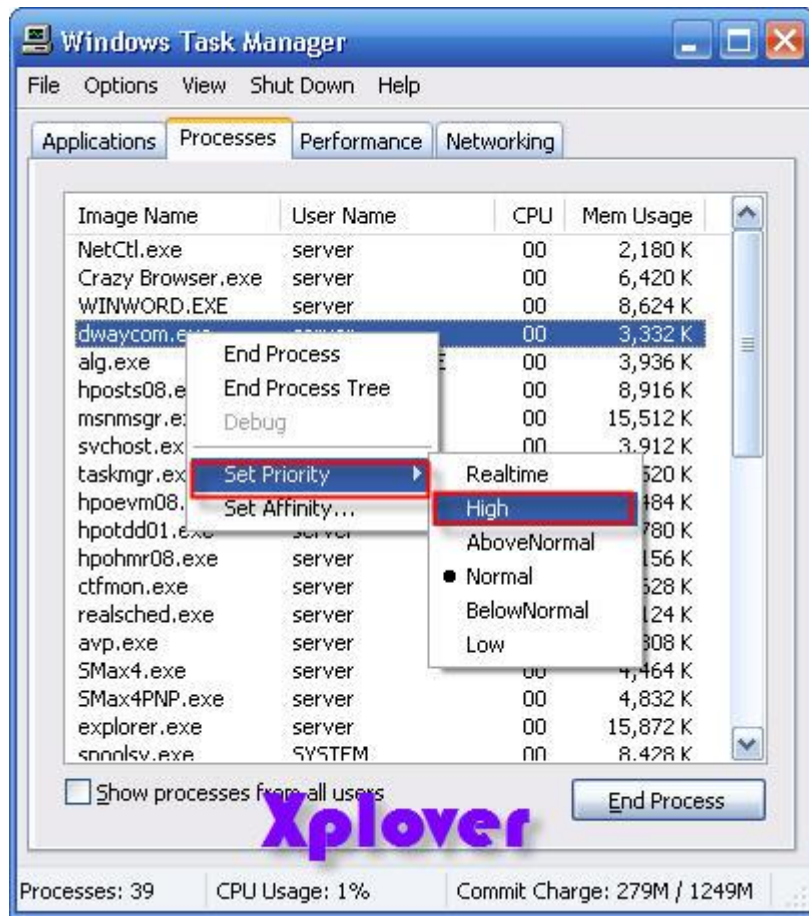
Windows Task Manager

File Options View Shut Down Help

Applications Processes Performance Networking

| Image Name | User Name | CPU | Mem Usage |
|---|---|---|---|
| NetCtl.exe | server | 00 | 2,180 K |
| Crazy Browser.exe | server | 00 | 6,420 K |
| WINWORD.EXE | server | 00 | 8,624 K |
| dwaycom.e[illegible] | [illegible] | 00 | 3,332 K |
| alg.exe | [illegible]E | 00 | 3,936 K |
| hposts08.e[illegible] | | 00 | 8,916 K |
| msnmsgr.e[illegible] | | 00 | 15,512 K |
| svchost.ex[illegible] | | 00 | 3,912 K |
| taskmgr.ex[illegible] | | | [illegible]520 K |
| hpoevm08.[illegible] | | | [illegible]484 K |
| hpotdd01.e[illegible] | server | | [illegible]780 K |
| hpohmr08.exe | server | | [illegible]156 K |
| ctfmon.exe | server | | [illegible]528 K |
| realsched.exe | server | | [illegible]124 K |
| avp.exe | server | | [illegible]308 K |
| SMax4.exe | server | 00 | 4,464 K |
| SMax4PNP.exe | server | 00 | 4,832 K |
| explorer.exe | server | 00 | 15,872 K |
| spoolsv.exe | SYSTEM | 00 | 8,428 K |

End Process
End Process Tree
Debug
Set Priority
Set Affinity...

Realtime
High
AboveNormal
Normal
BelowNormal
Low

Show processes from all users

End Process

Xplover

Processes: 39 CPU Usage: 1% Commit Charge: 279M / 1249M